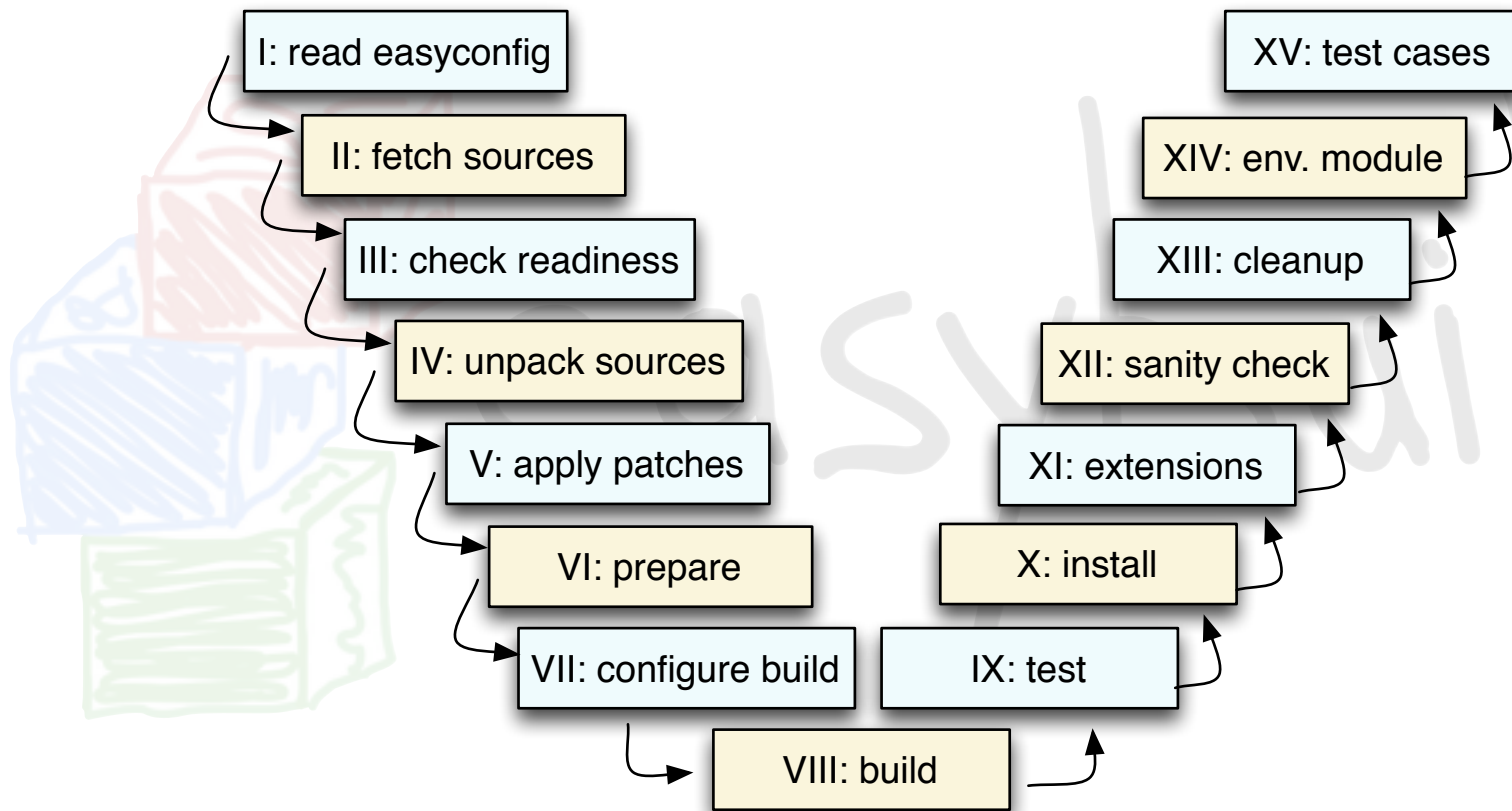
I: read easyconfig

II: fetch sources

III: check readiness

IV: unpack sources

V: apply patches

VI: prepare

VII: configure build

VIII: build

IX: test

X: install

XI: extensions

XII: sanity check

XIII: cleanup

XIV: env. module

XV: test cases

easybuild